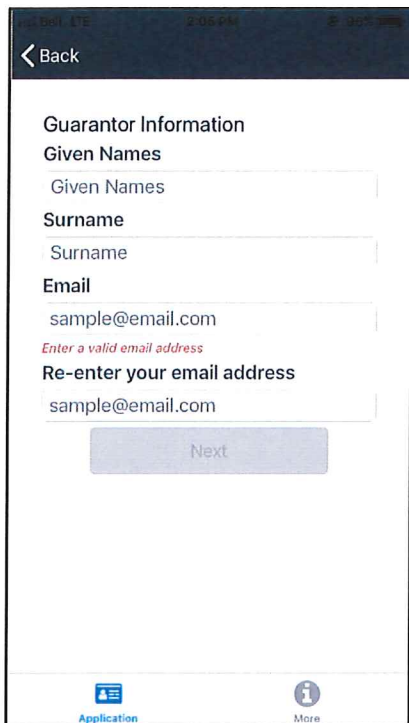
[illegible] LTE 2:05 PM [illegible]

Back

Guarantor Information

Given Names

Given Names

Surname

Surname

Email

sample@email.com

Enter a valid email address

Re-enter your email address

sample@email.com

Next

Application

More